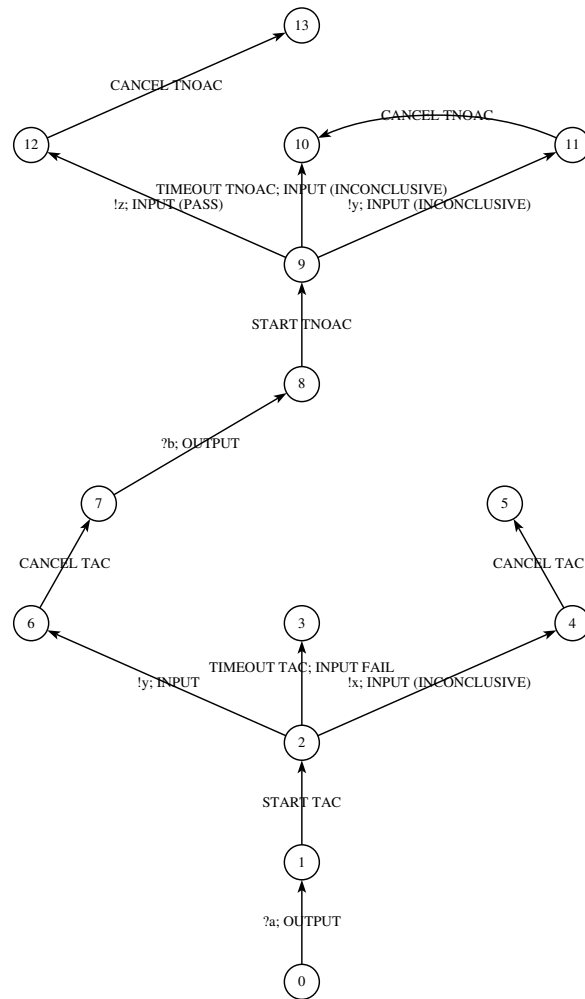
13

CANCEL TNOAC

12

10

CANCEL TNOAC

11

TIMEOUT TNOAC; INPUT (INCONCLUSIVE)

!z; INPUT (PASS)

!y; INPUT (INCONCLUSIVE)

9

START TNOAC

8

?b; OUTPUT

7

5

CANCEL TAC

CANCEL TAC

6

3

4

TIMEOUT TAC; INPUT FAIL

!y; INPUT

!x; INPUT (INCONCLUSIVE)

2

START TAC

1

?a; OUTPUT

0